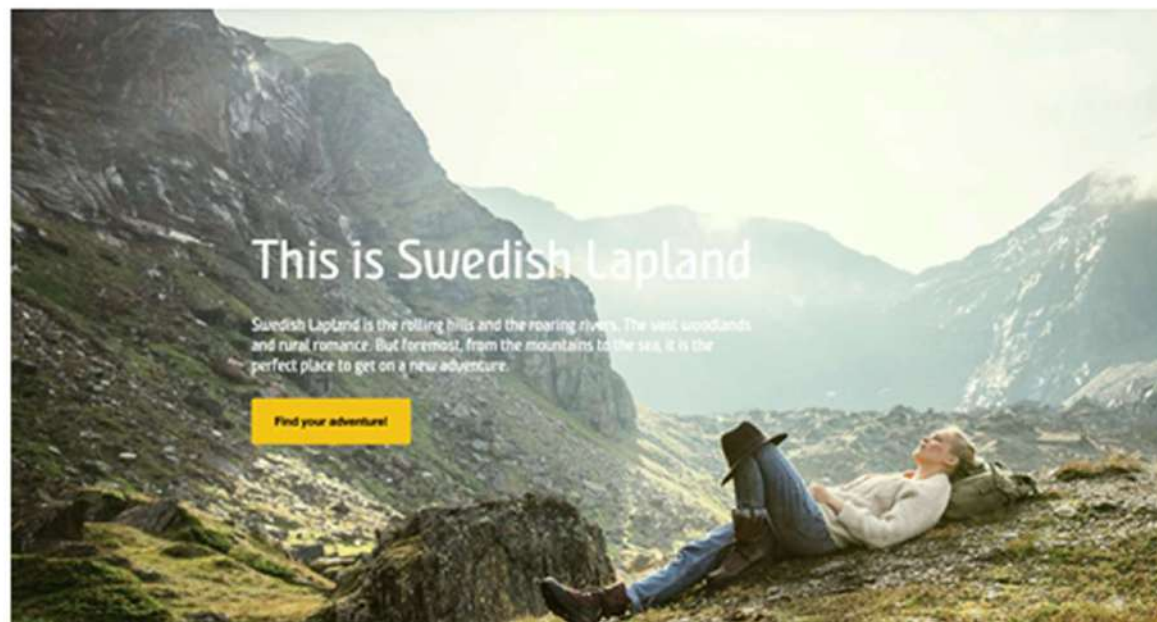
This is Swedish Lapland

Swedish Lapland is the rolling hills and the roaring rivers. The vast woodlands and rural romance. But foremost, from the mountains to the sea, it is the perfect place to get on a new adventure.

Find your adventure!